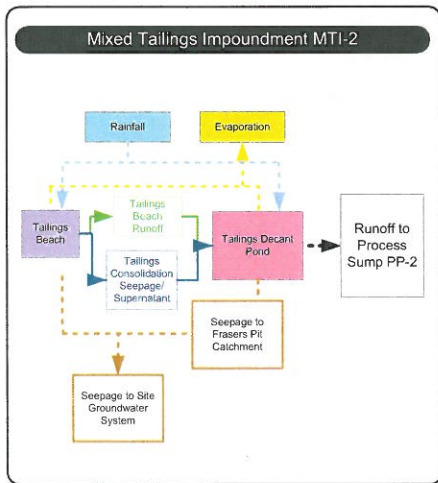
Mixed Tailings Impoundment MTI-2

Rainfall

Evaporation

Tailings Beach

Tailings Beach Runoff

Tailings Consolidation Seepage/ Supernatant

Tailings Decant Pond

Runoff to Process Sump PP-2

Seepage to Frasers Pit Catchment

Seepage to Site Groundwater System